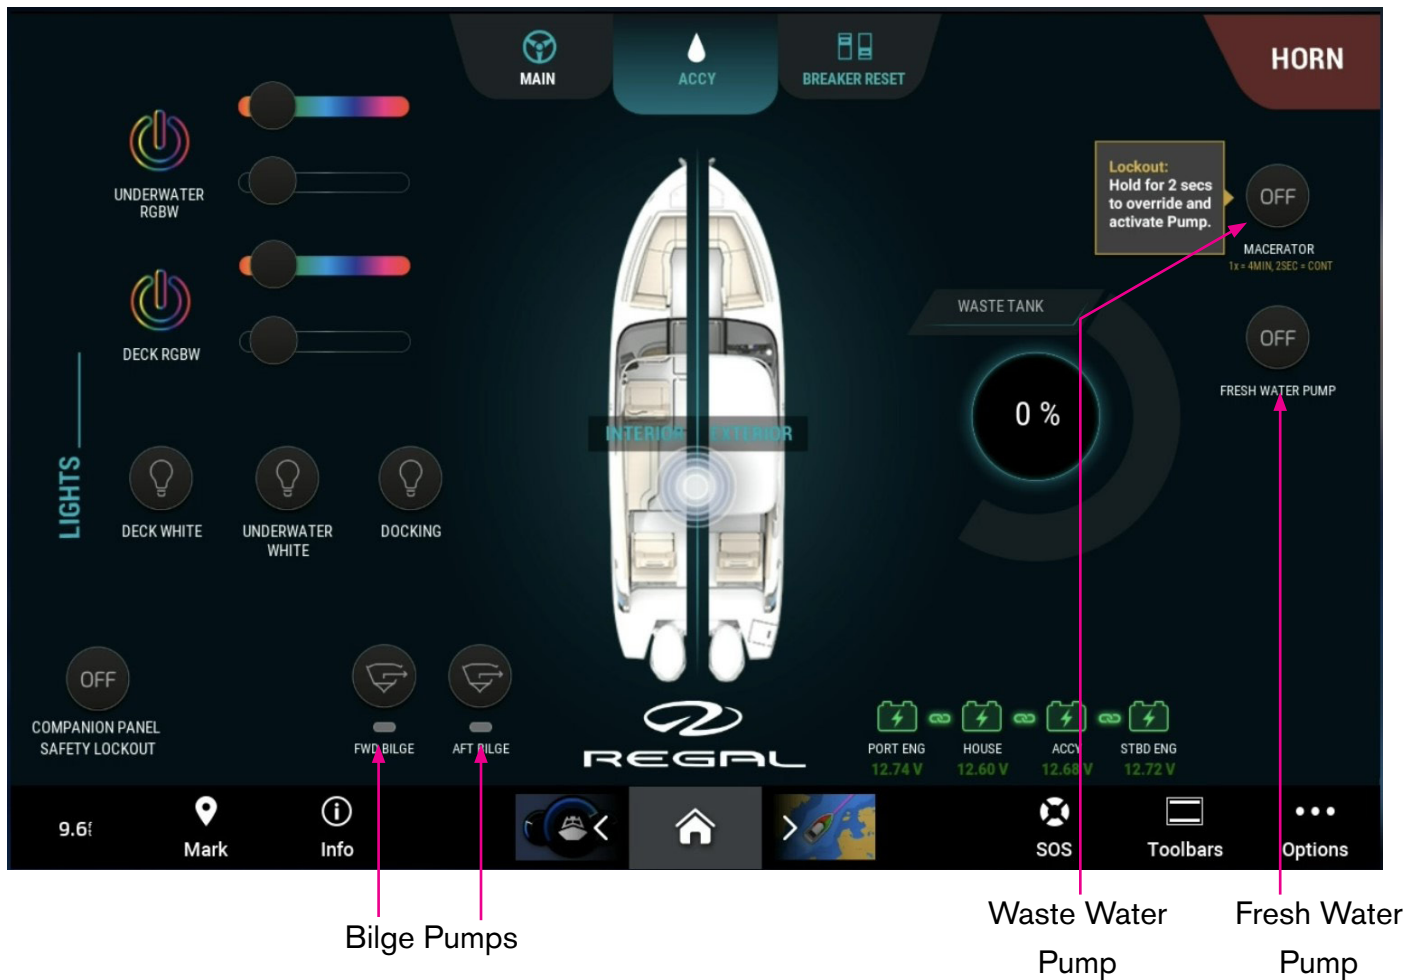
MAIN
ACCY
BREAKER RESET
HORN

UNDERWATER RGBW

DECK RGBW

LIGHTS

DECK WHITE
UNDERWATER WHITE
DOCKING

Lockout:
Hold for 2 secs to override and activate Pump.

OFF
MACERATOR
1x = 4MIN, 2SEC = CONT

WASTE TANK
0 %

OFF
FRESH WATER PUMP

INTERIOR
EXTERIOR

OFF
COMPANION PANEL SAFETY LOCKOUT

FWD BILGE
AFT BILGE

REGAL

PORT ENG
12.74 V
HOUSE
12.60 V
ACCY
12.68 V
STBD ENG
12.72 V

9.6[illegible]
Mark
Info
SOS
Toolbars
Options

Bilge Pumps
Waste Water Pump
Fresh Water Pump